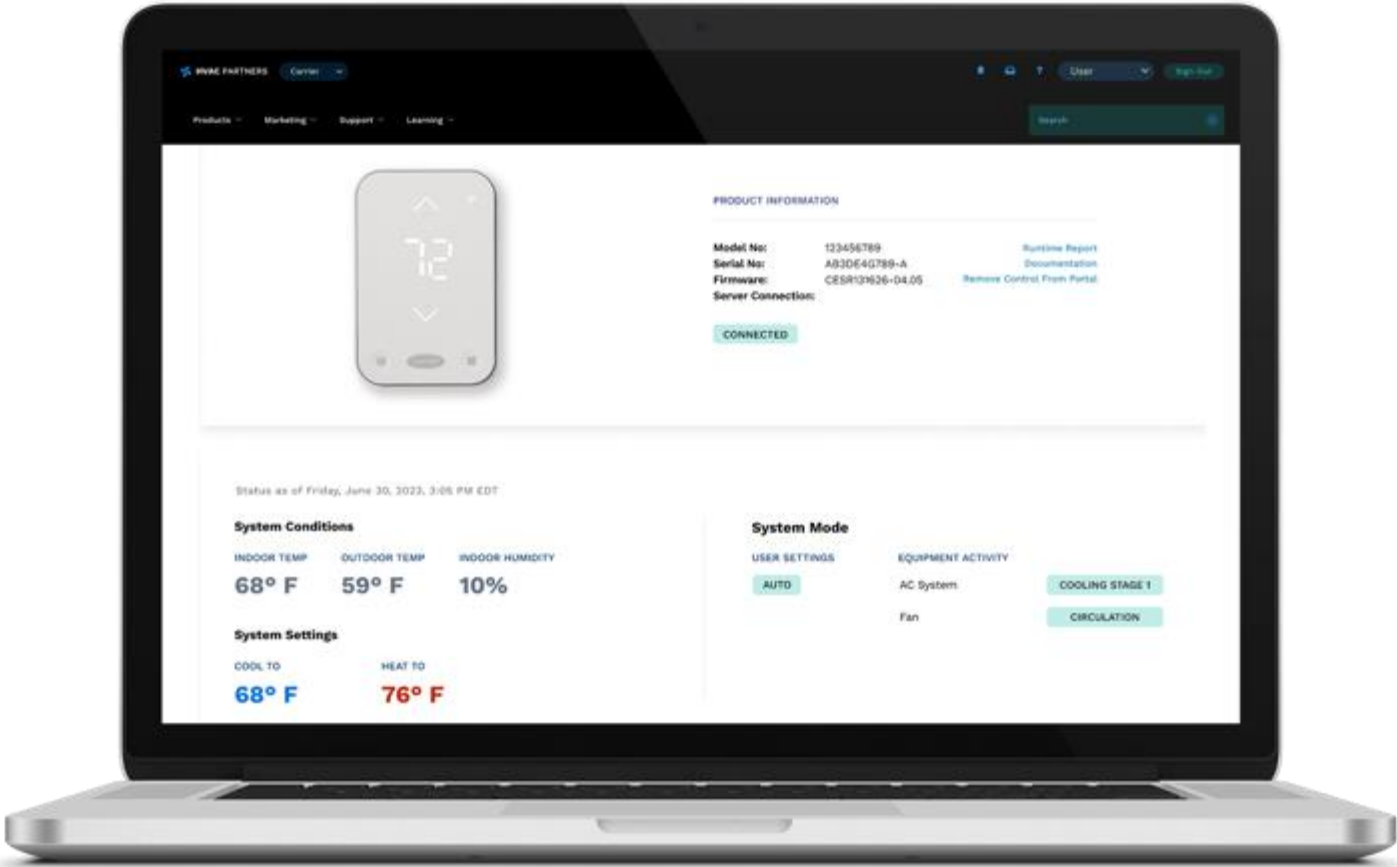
HVAC PARTNERS Carrier
? User Sign Out
Products Marketing Support Learning
Search

72

PRODUCT INFORMATION

Model No: 123456789
Serial No: AB3DE4G789-A
Firmware: CESR131626-04.05
Server Connection:

Runtime Report
Documentation
Remove Control From Portal

CONNECTED

Status as of Friday, June 30, 2023, 3:05 PM EDT

System Conditions

INDOOR TEMP 68° F
OUTDOOR TEMP 59° F
INDOOR HUMIDITY 10%

System Settings

COOL TO 68° F
HEAT TO 76° F

System Mode

USER SETTINGS
AUTO

EQUIPMENT ACTIVITY
AC System COOLING STAGE 1
Fan CIRCULATION